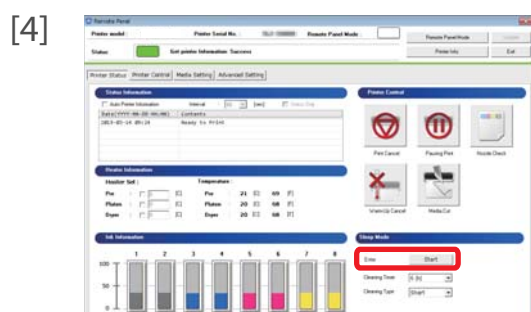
[4]

Remote Panel

Printer model :

Printer Serial No. :

Remote Panel Mode :

Remote Panel Mode

Status

Get printer information: Success

Printer Info

Exit

Printer Status

Printer Control

Media Setting

Advanced Setting

Status Information

Auto Printer Information

Interval :

[sec]

Date(YYYY-MM-DD HH:MM)

Contents

2013-05-14 09:24

Ready to Print

Printer Control

Print Cancel

Pausing Print

Nozzle Check

Heater Information

Heater Set :

Temperature :

Pre :

[C]

Pre :

21

[C]

69

[F]

Platen :

[C]

Platen :

20

[C]

68

[F]

Dryer :

[C]

Dryer :

20

[C]

68

[F]

WarmUp Cancel

Media Cut

Ink Information

Sleep Mode

100

50

0

1

2

3

4

5

6

7

8

Entry

Start

Cleaning Timer

Cleaning Type

Short